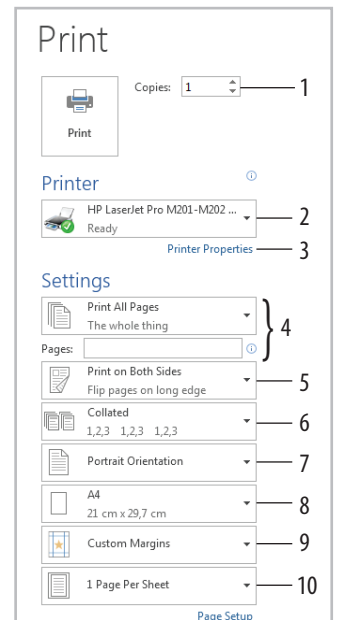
Print

Print

Copies: 1

1

Printer

HP LaserJet Pro M201-M202 ...
Ready

2

Printer Properties

3

Settings

Print All Pages
The whole thing

Pages:

4

Print on Both Sides
Flip pages on long edge

5

Collated
1,2,3 1,2,3 1,2,3

6

Portrait Orientation

7

A4
21 cm x 29,7 cm

8

Custom Margins

9

1 Page Per Sheet

10

Page Setup